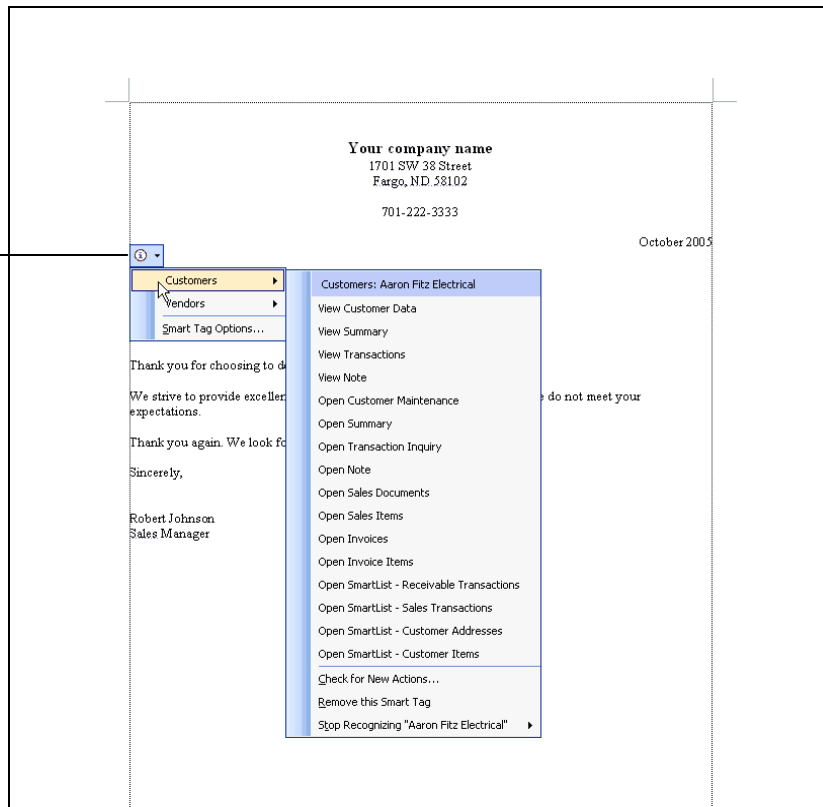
Your company name
1701 SW 38 Street
Fargo, ND 58102

701-222-3333

October 2005

Customers
Vendors
Smart Tag Options...

Customers: Aaron Fitz Electrical
View Customer Data
View Summary
View Transactions
View Note
Open Customer Maintenance
Open Summary
Open Transaction Inquiry
Open Note
Open Sales Documents
Open Sales Items
Open Invoices
Open Invoice Items
Open SmartList - Receivable Transactions
Open SmartList - Sales Transactions
Open SmartList - Customer Addresses
Open SmartList - Customer Items
Check for New Actions...
Remove this Smart Tag
Stop Recognizing "Aaron Fitz Electrical"

Thank you for choosing to d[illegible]

We strive to provide excellen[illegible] e do not meet your expectations.

Thank you again. We look fo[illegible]

Sincerely,

Robert Johnson
Sales Manager